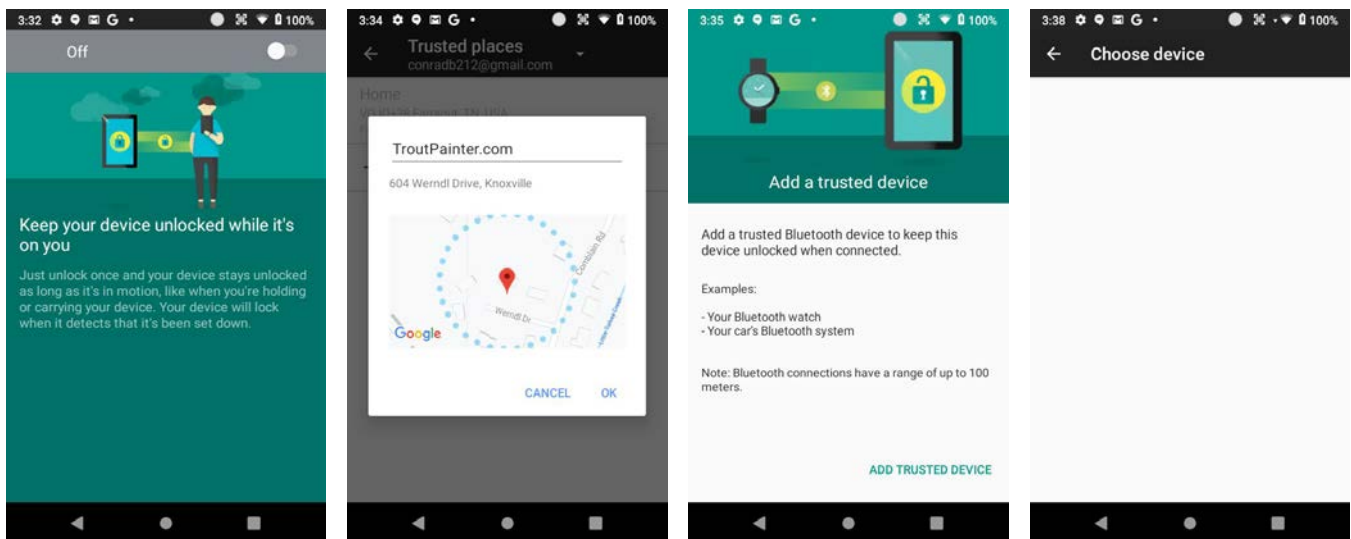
3:32 G • 100%

Off

Keep your device unlocked while it's on you

Just unlock once and your device stays unlocked as long as it's in motion, like when you're holding or carrying your device. Your device will lock when it detects that it's been set down.

3:34 G • 100%

Trusted places
conradb212@gmail.com

Home
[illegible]

TroutPainter.com

604 Werndl Drive, Knoxville

Cornelian Rd

Werndl Dr

Google

CANCEL OK

3:35 G • 100%

Add a trusted device

Add a trusted Bluetooth device to keep this device unlocked when connected.

Examples:

- Your Bluetooth watch
- Your car's Bluetooth system

Note: Bluetooth connections have a range of up to 100 meters.

ADD TRUSTED DEVICE

3:38 G • 100%

Choose device